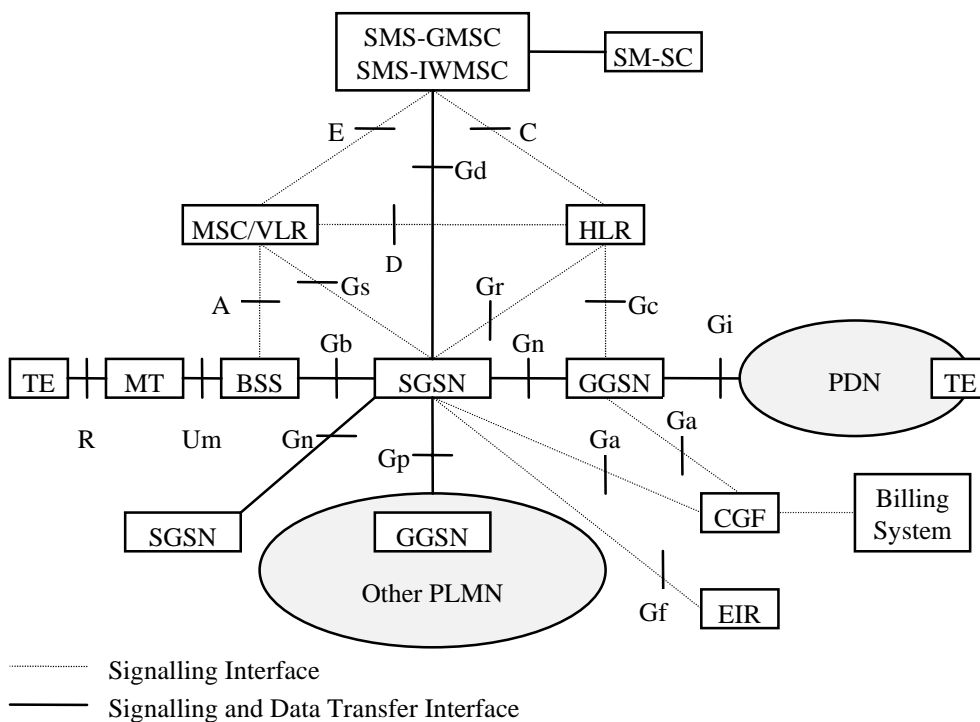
SMS-GMSC
SMS-IWMSC

SM-SC

E

C

Gd

MSC/VLR

D

HLR

A

Gs

Gr

Gc

Gi

Gb

Gn

TE

MT

BSS

SGSN

GGSN

PDN

TE

R

Um

Gn

Ga

Ga

Gp

SGSN

GGSN

Other PLMN

CGF

Billing System

Gf

EIR

Signalling Interface

Signalling and Data Transfer Interface